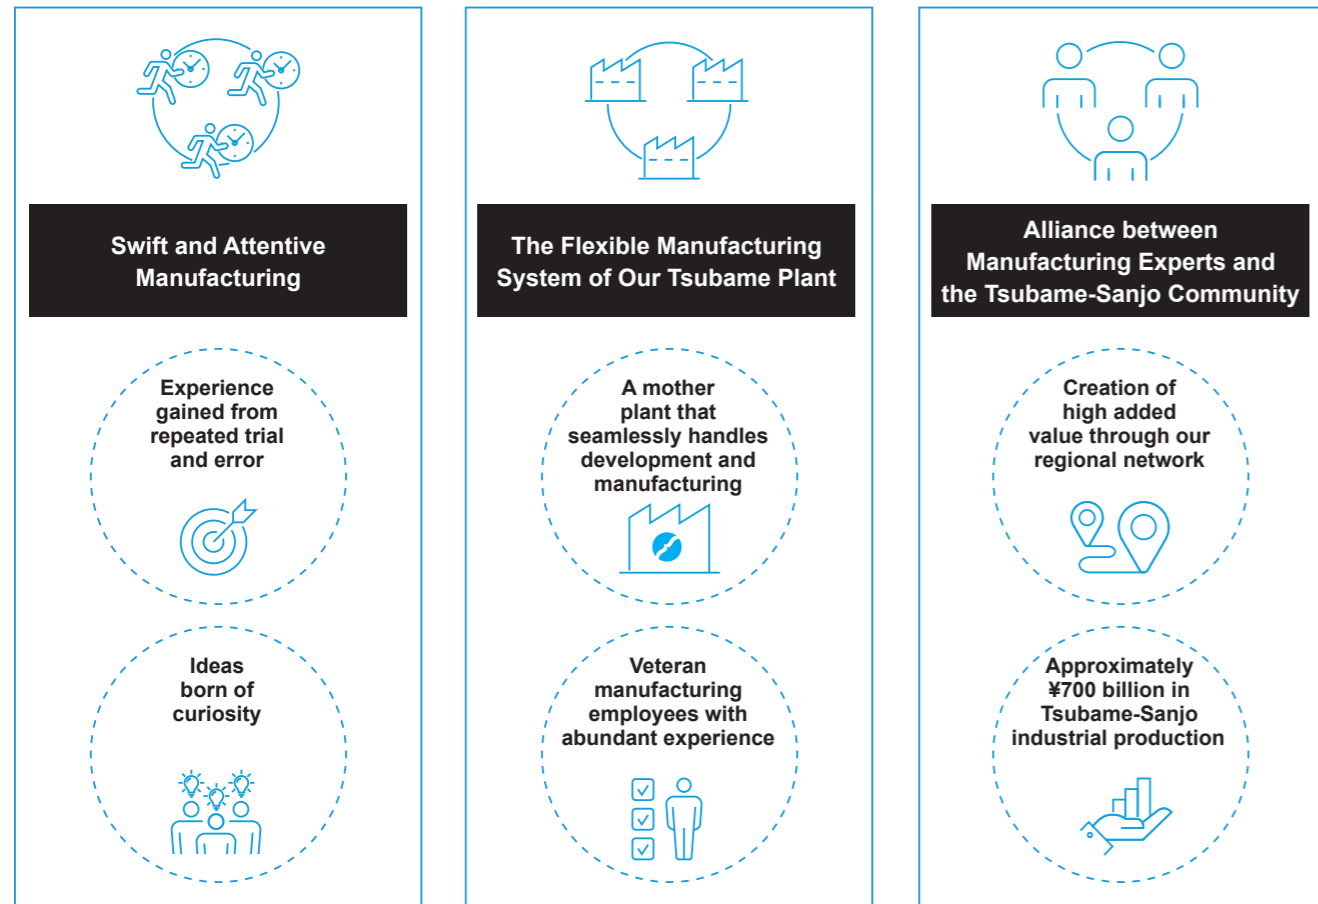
Swift and Attentive Manufacturing

Experience gained from repeated trial and error

Ideas born of curiosity

The Flexible Manufacturing System of Our Tsubame Plant

A mother plant that seamlessly handles development and manufacturing

Veteran manufacturing employees with abundant experience

Alliance between Manufacturing Experts and the Tsubame-Sanjo Community

Creation of high added value through our regional network

Approximately ¥700 billion in Tsubame-Sanjo industrial production